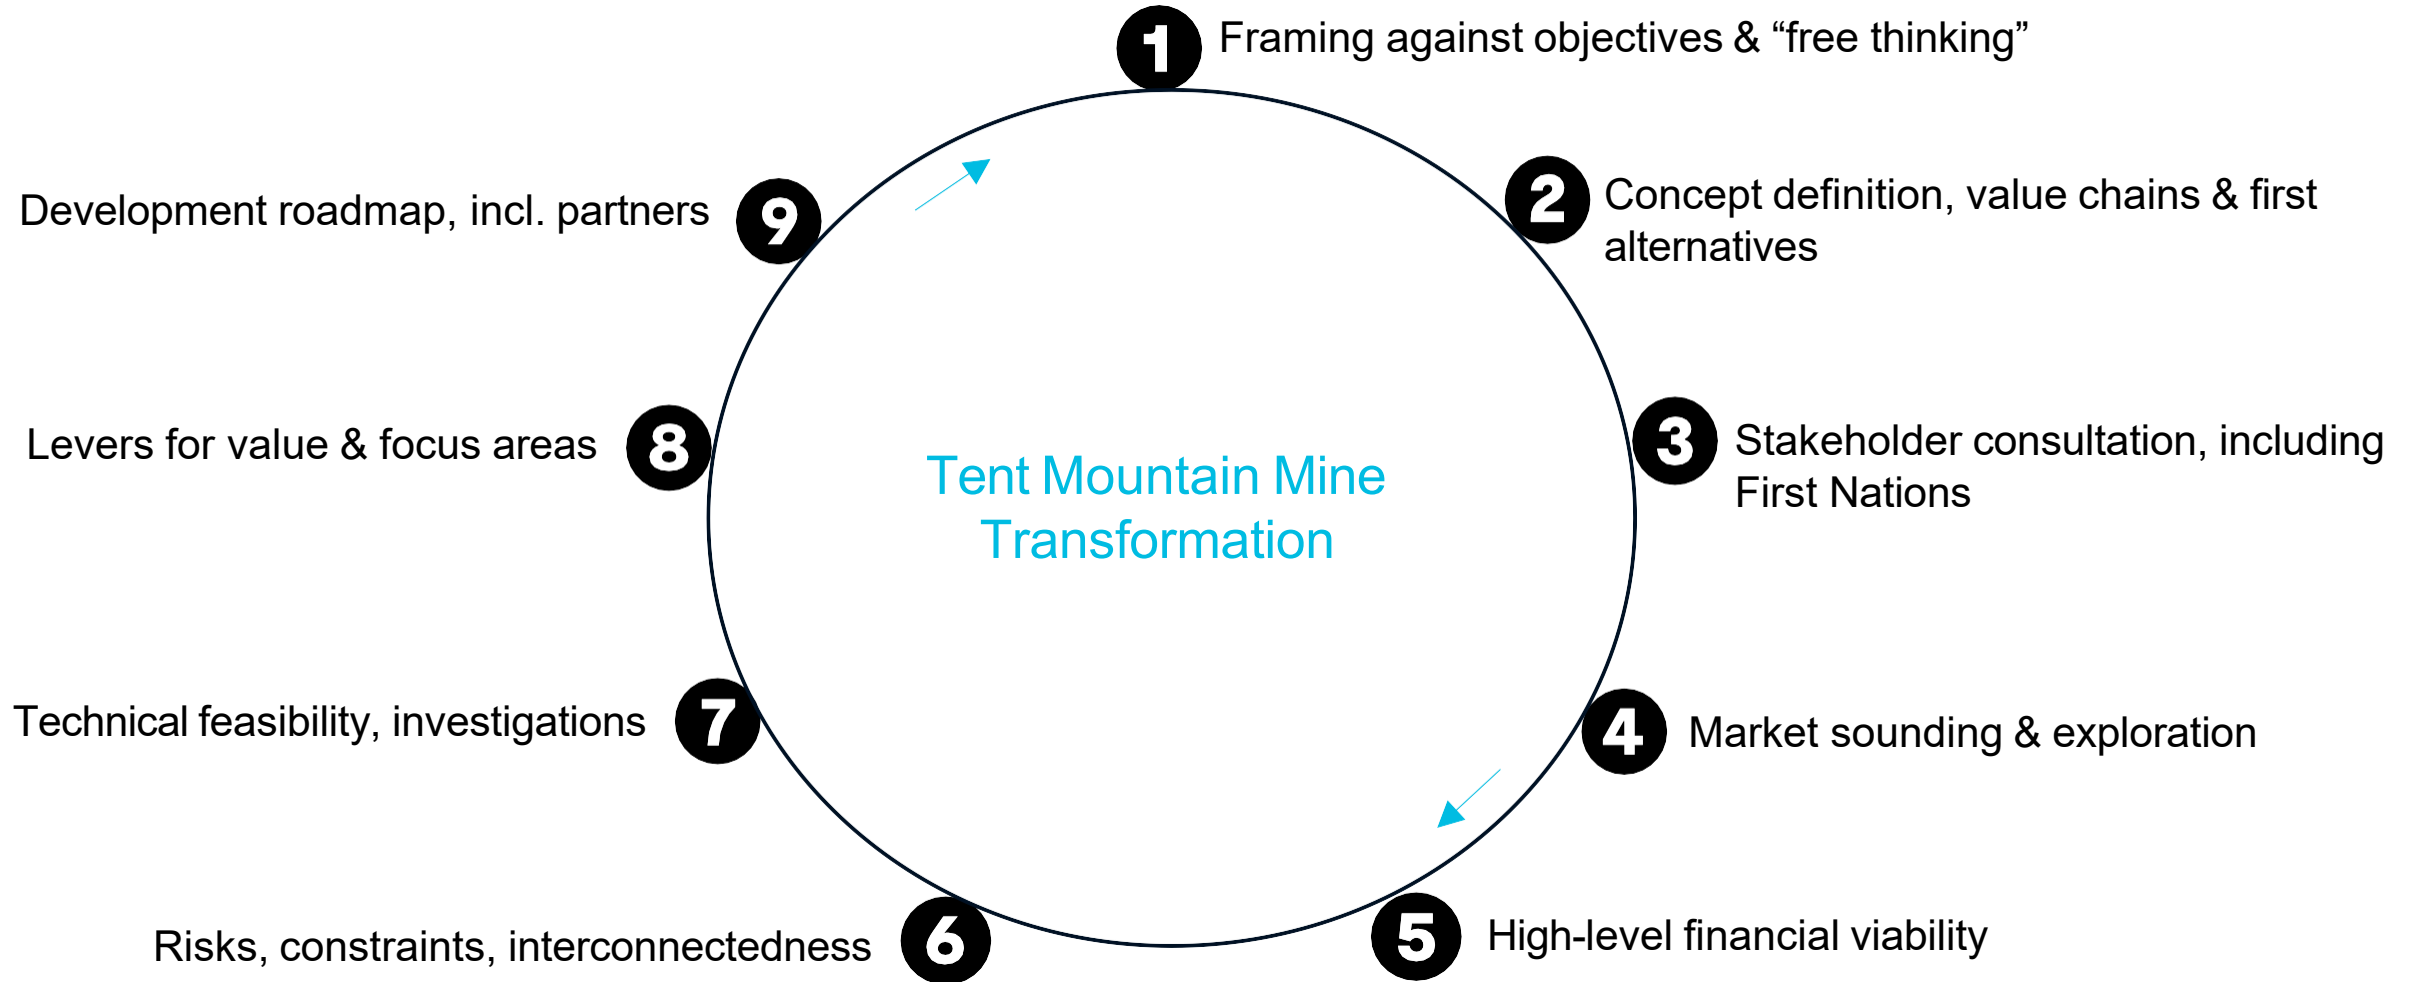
1 Framing against objectives & “free thinking”

2 Concept definition, value chains & first alternatives

3 Stakeholder consultation, including First Nations

4 Market sounding & exploration

5 High-level financial viability

6 Risks, constraints, interconnectedness

7 Technical feasibility, investigations

8 Levers for value & focus areas

9 Development roadmap, incl. partners

Tent Mountain Mine Transformation